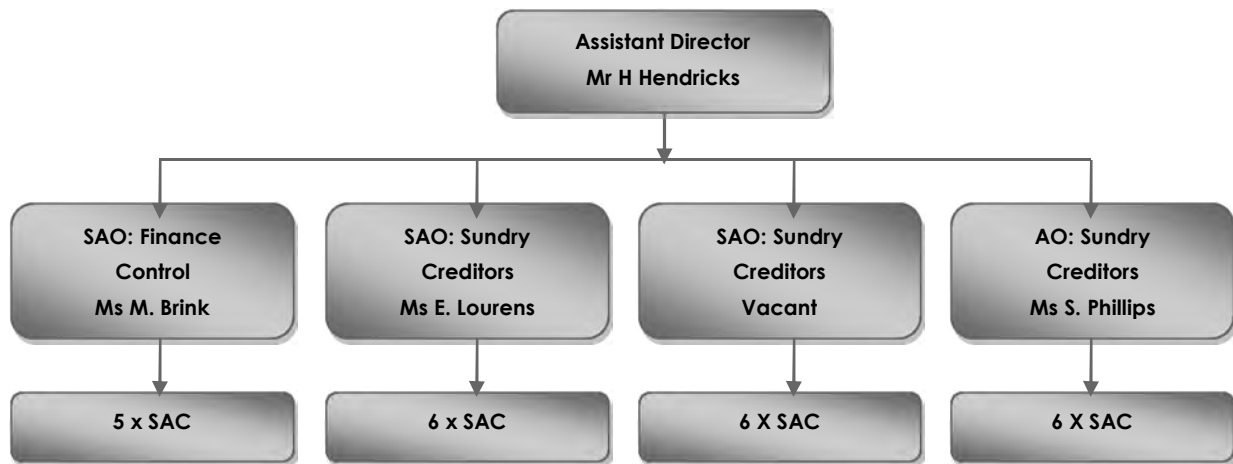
Assistant Director
Mr H Hendricks

SAO: Finance Control
Ms M. Brink

5 x SAC

SAO: Sundry Creditors
Ms E. Lourens

6 x SAC

SAO: Sundry Creditors
Vacant

6 X SAC

AO: Sundry Creditors
Ms S. Phillips

6 X SAC